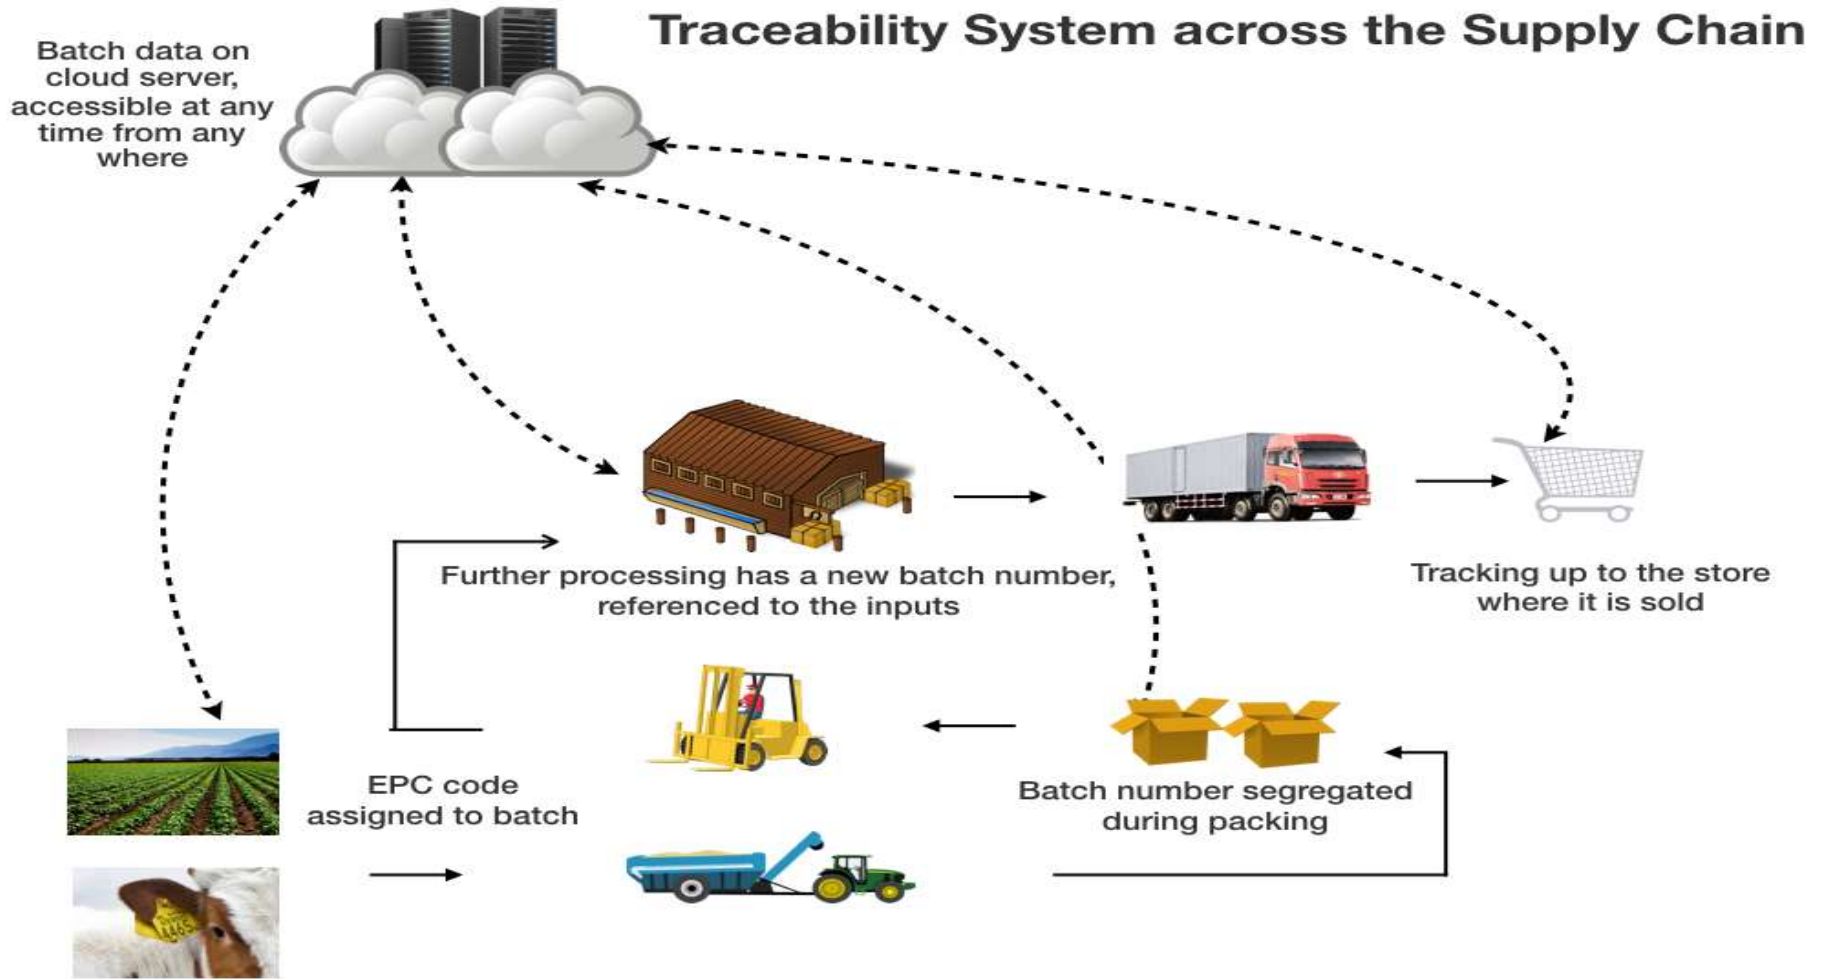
Traceability System across the Supply Chain

Batch data on cloud server, accessible at any time from any where

Further processing has a new batch number, referenced to the inputs

Tracking up to the store where it is sold

EPC code assigned to batch

Batch number segregated during packing